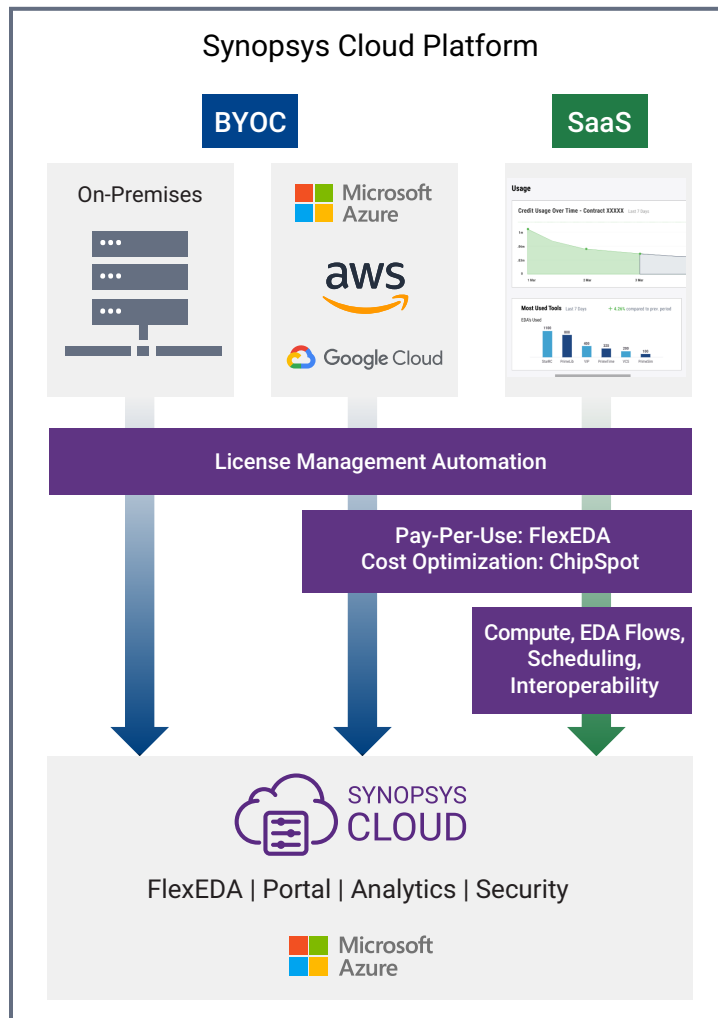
Synopsys Cloud Platform

BYOC

SaaS

On-Premises

Microsoft Azure

aws

Google Cloud

Usage

Credit Usage Over Time - Contract XXXXX Last 7 Days

Most Used Tools Last 7 Days

EDA's Used

License Management Automation

Pay-Per-Use: FlexEDA
Cost Optimization: ChipSpot

Compute, EDA Flows, Scheduling, Interoperability

SYNOPSYS CLOUD

FlexEDA | Portal | Analytics | Security

Microsoft Azure